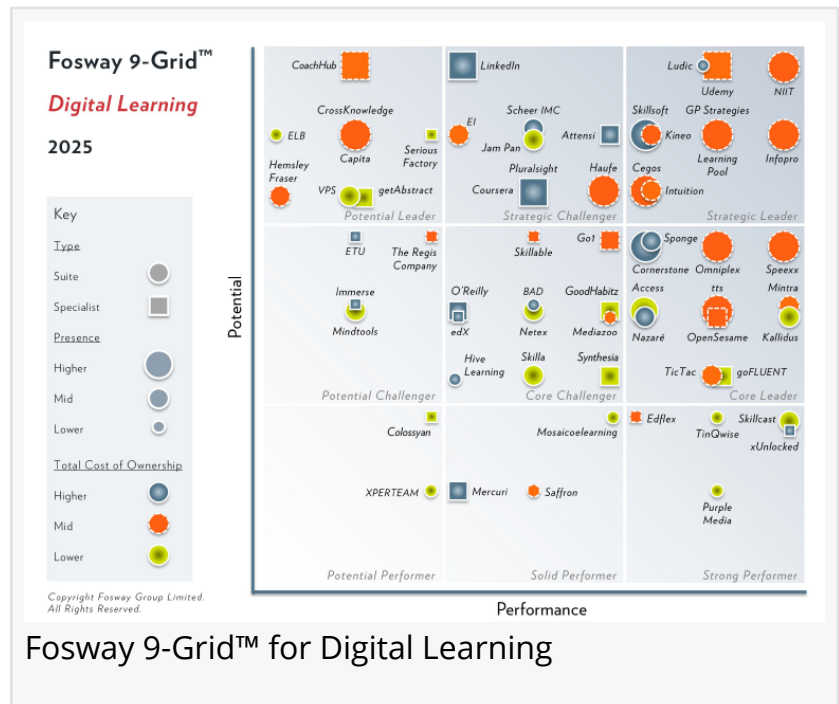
Fosway 9-Grid™

Digital Learning

2025

Key

Type

Suite

Specialist

Presence

Higher

Mid

Lower

Total Cost of Ownership

Higher

Mid

Lower

Copyright Fosway Group Limited. All Rights Reserved.

Potential

CoachHub

CrossKnowledge

ELB

Capita

Serious Factory

Hemsley Fraser

VPS

getAbstract

Potential Leader

LinkedIn

Scheer IMC

EI

Jam Pan

Attensi

Pluralsight

Haufe

Coursera

Strategic Challenger

Ludic

Udemy

NIIT

Skillsoft

GP Strategies

Kineo

Learning Pool

Infopro

Cegos

Intuition

Strategic Leader

ETU

The Regis Company

Immerse

Mindtools

Potential Challenger

Skillable

Go1

O'Reilly

BAD

GoodHabitz

edX

Netex

Mediazoo

Hive Learning

Skilla

Synthesia

Core Challenger

Sponge

Cornerstone

Omniplex

Speexx

Access

tts

Mintra

Nazaré

OpenSesame

Kallidus

TicTac

goFLUENT

Core Leader

Colossyan

XPERTEAM

Potential Performer

Mosaicoelearning

Mercuri

Saffron

Solid Performer

Edflex

Skillcast

TinQwise

xUnlocked

Purple Media

Strong Performer

Performance

Fosway 9-Grid™ for Digital Learning